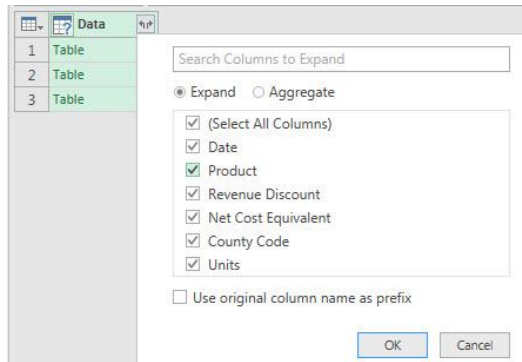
Data

| | Data |
|---|---|
| 1 | Table |
| 2 | Table |
| 3 | Table |

Search Columns to Expand

Expand Aggregate

(Select All Columns)
Date
Product
Revenue Discount
Net Cost Equivalent
County Code
Units

Use original column name as prefix

OK Cancel